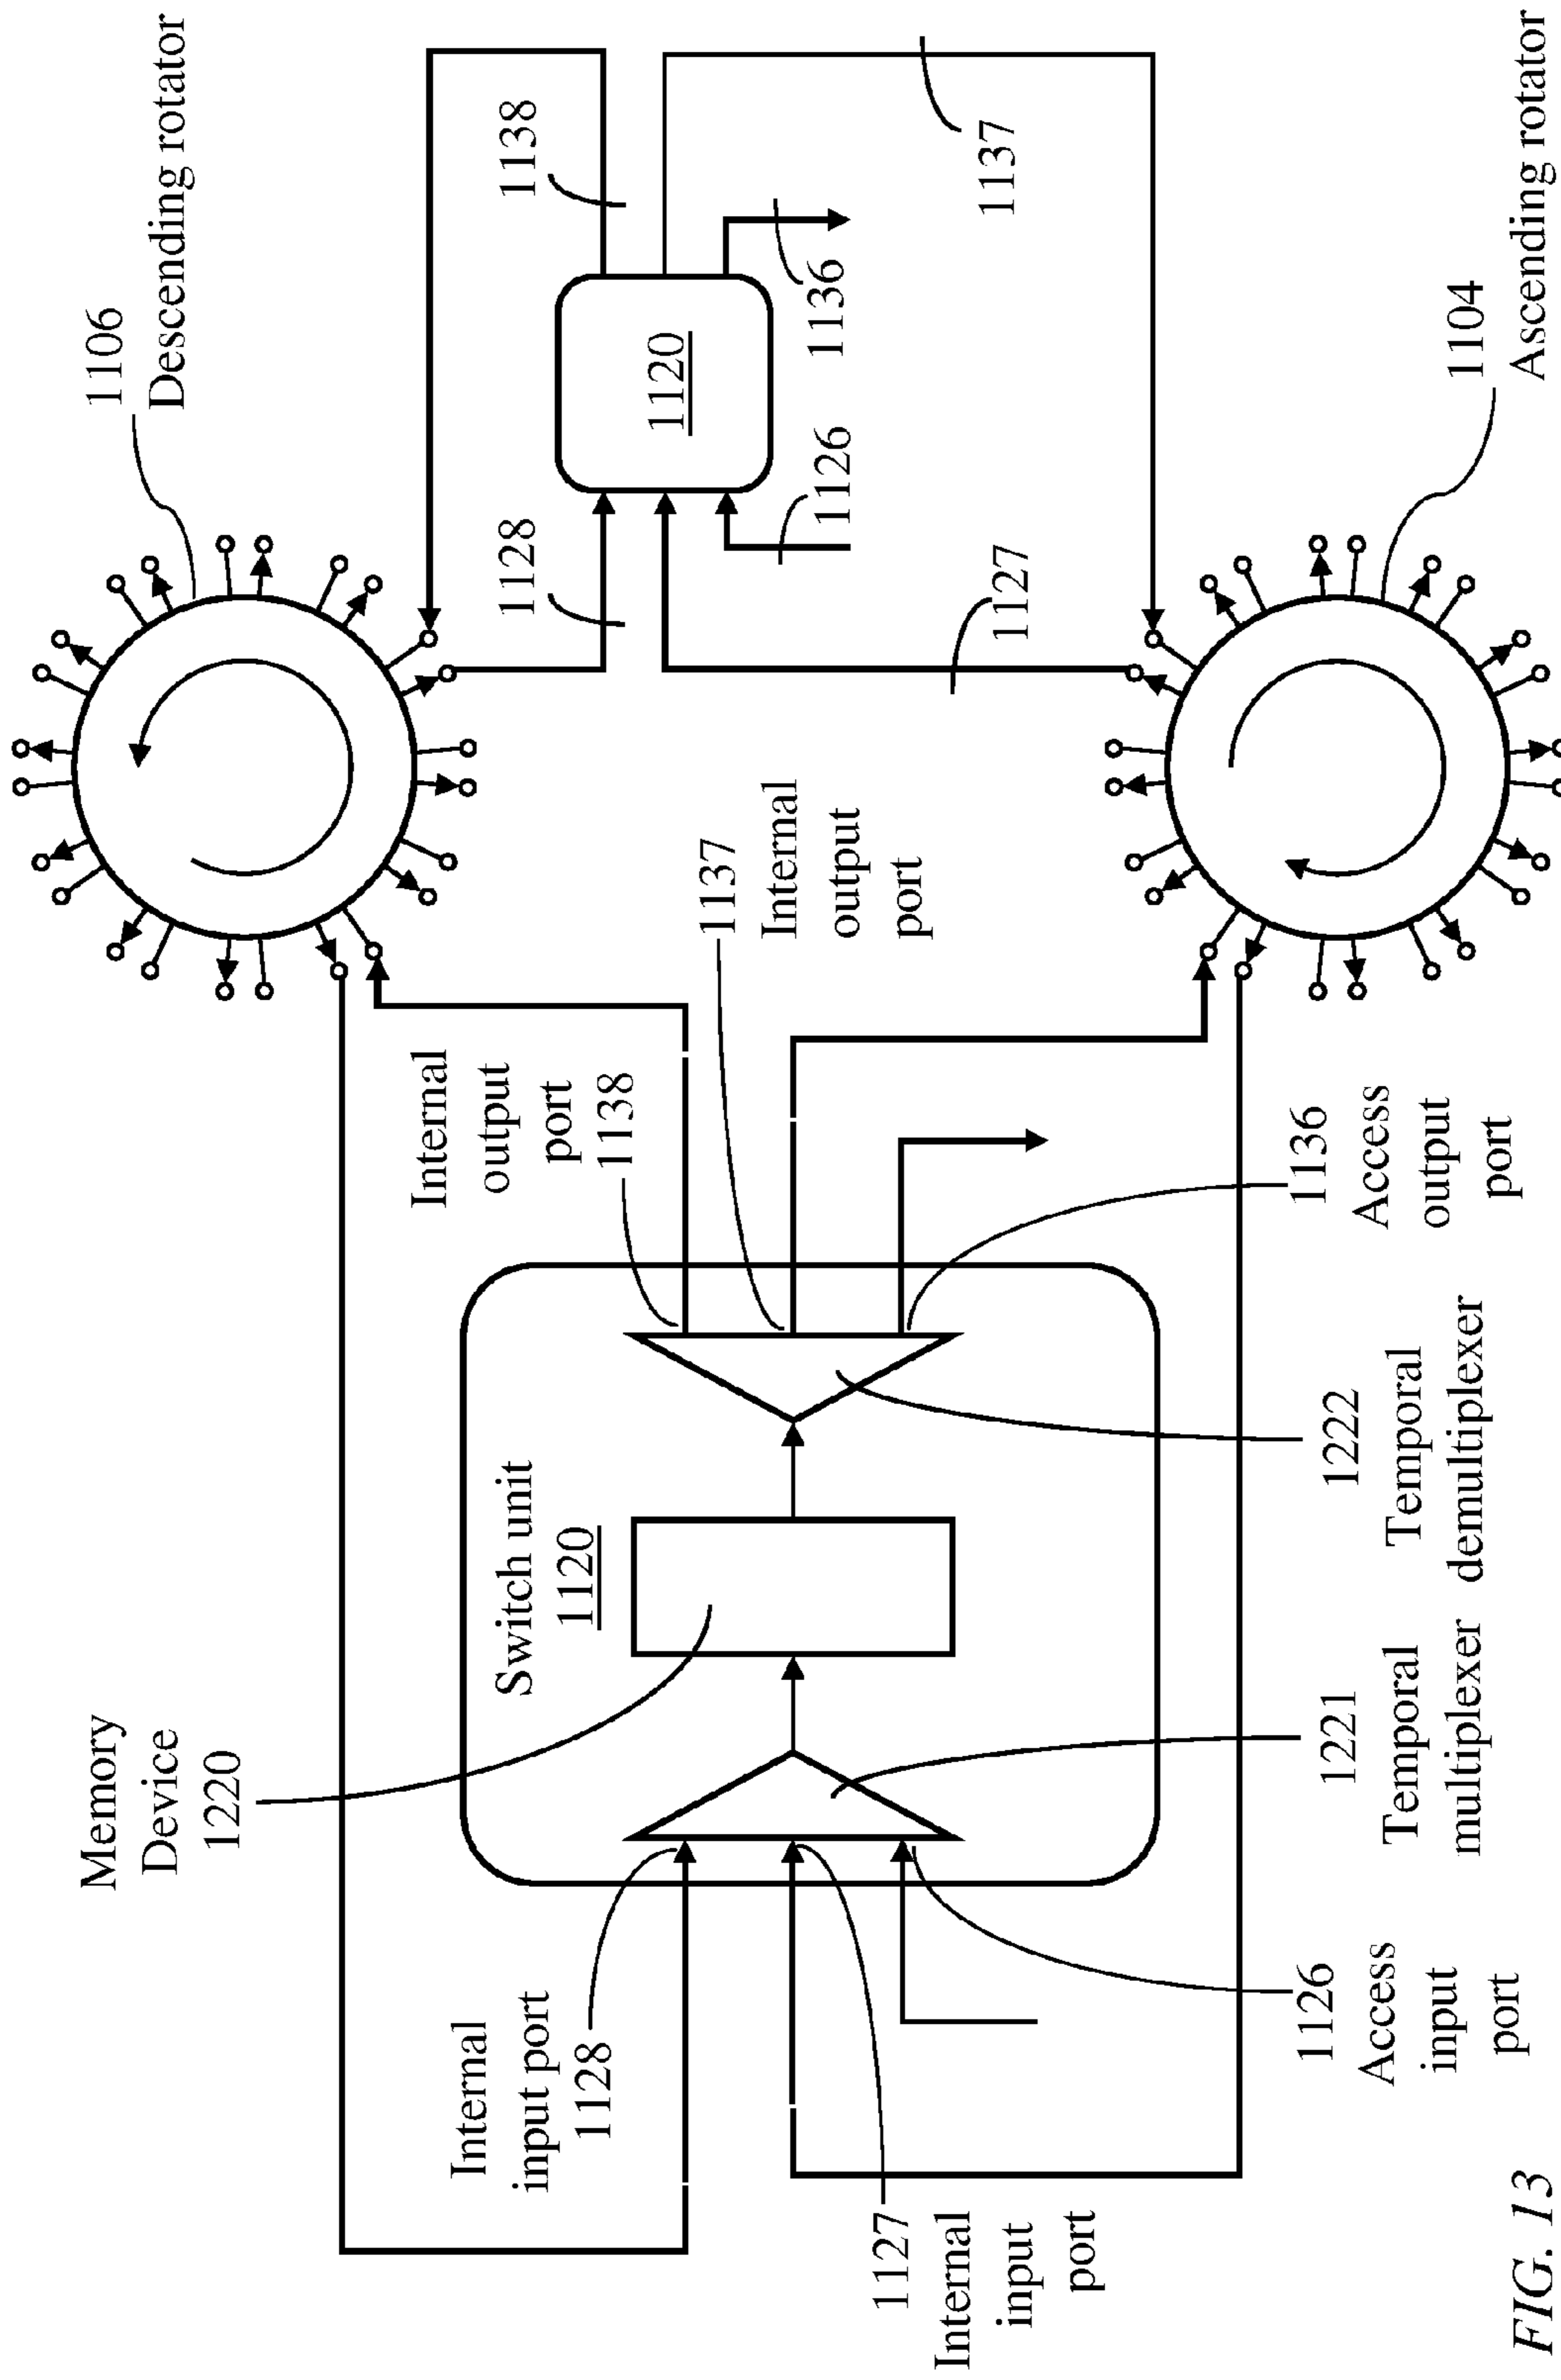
1106
Descending rotator

1138

1137

1120

1136

1128

1126

1127

1104
Ascending rotator

1137
Internal
output
port

Internal
output
port
1138

1136
Access
output
port

Memory
Device
1220

Switch unit
1120

1222
Temporal
demultiplexer

1221
Temporal
multiplexer

Internal
input port
1128

1126
Access
input
port

1127
Internal
input
port

FIG. 13